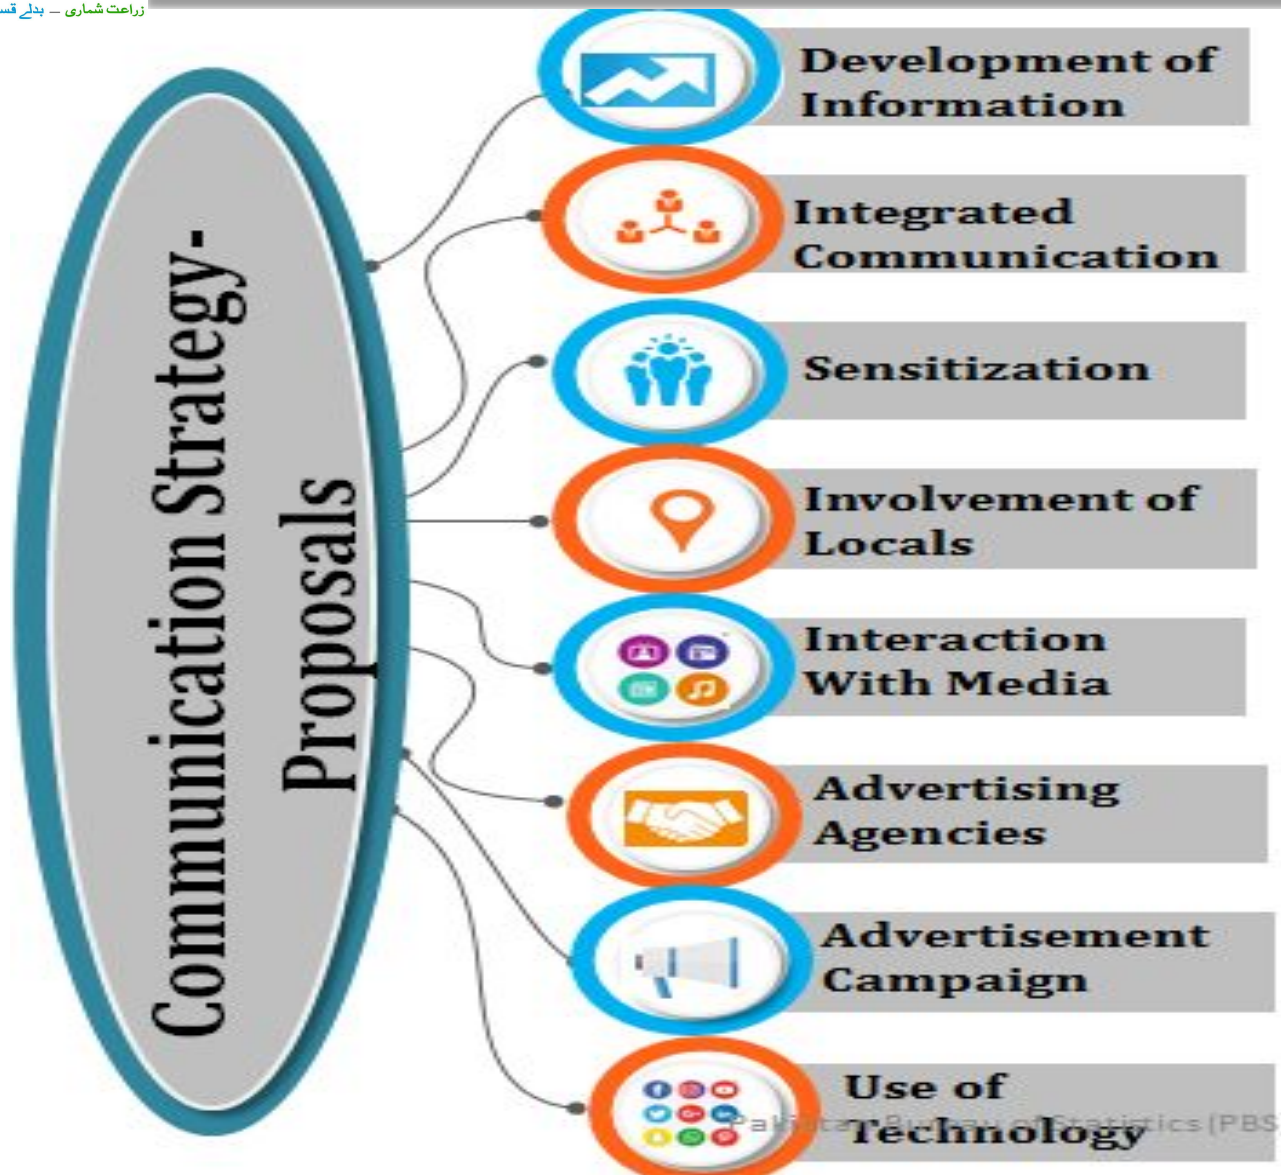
زراعت شماری ـــ بدلے قسم

Communication Strategy-Proposals

Development of Information

Integrated Communication

Sensitization

Involvement of Locals

Interaction With Media

Advertising Agencies

Advertisement Campaign

Use of Technology

Pakistan B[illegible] of Statistics (PBS